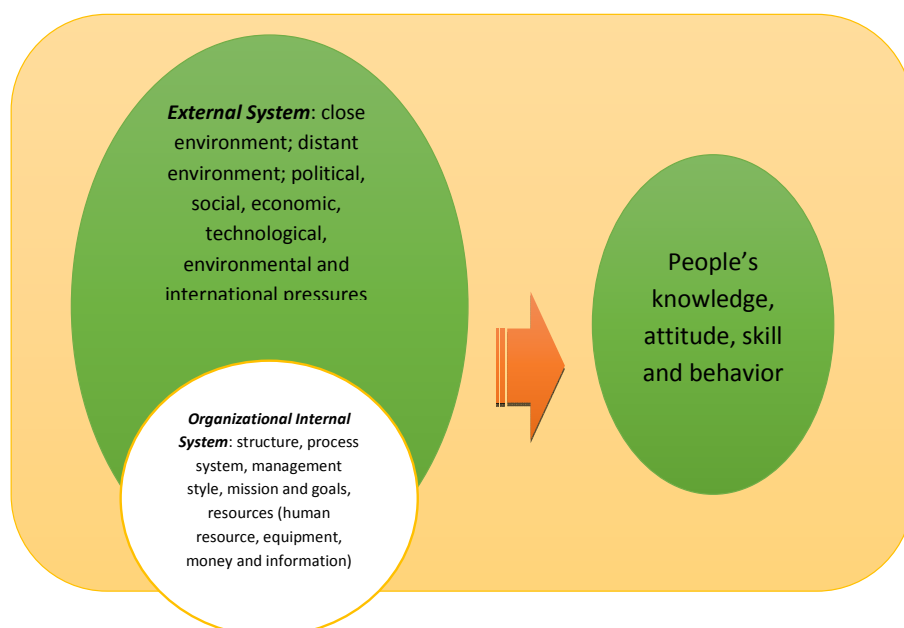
External System: close environment; distant environment; political, social, economic, technological, environmental and international pressures

Organizational Internal System: structure, process system, management style, mission and goals, resources (human resource, equipment, money and information)

People’s knowledge, attitude, skill and behavior